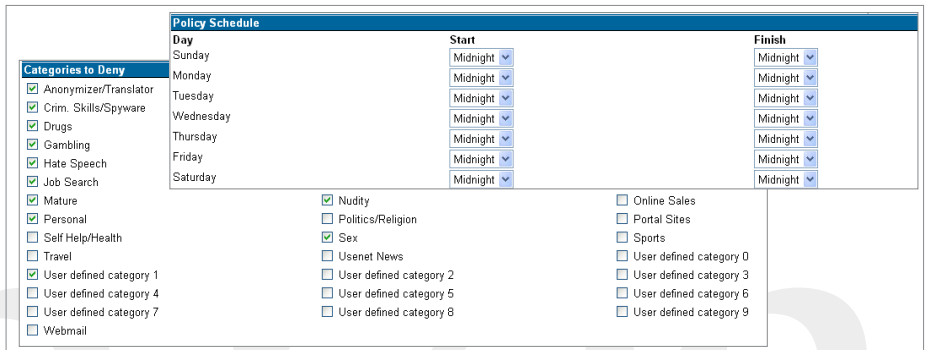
Policy Schedule

| Day | Start | Finish |
|---|---|---|
| Sunday | Midnight | Midnight |
| Monday | Midnight | Midnight |
| Tuesday | Midnight | Midnight |
| Wednesday | Midnight | Midnight |
| Thursday | Midnight | Midnight |
| Friday | Midnight | Midnight |
| Saturday | Midnight | Midnight |

Categories to Deny

Anonymizer/Translator
Crim. Skills/Spyware
Drugs
Gambling
Hate Speech
Job Search
Mature
Personal
Self Help/Health
Travel
User defined category 1
User defined category 4
User defined category 7
Webmail

Nudity
Politics/Religion
Sex
Usenet News
User defined category 2
User defined category 5
User defined category 8

Online Sales
Portal Sites
Sports
User defined category 0
User defined category 3
User defined category 6
User defined category 9